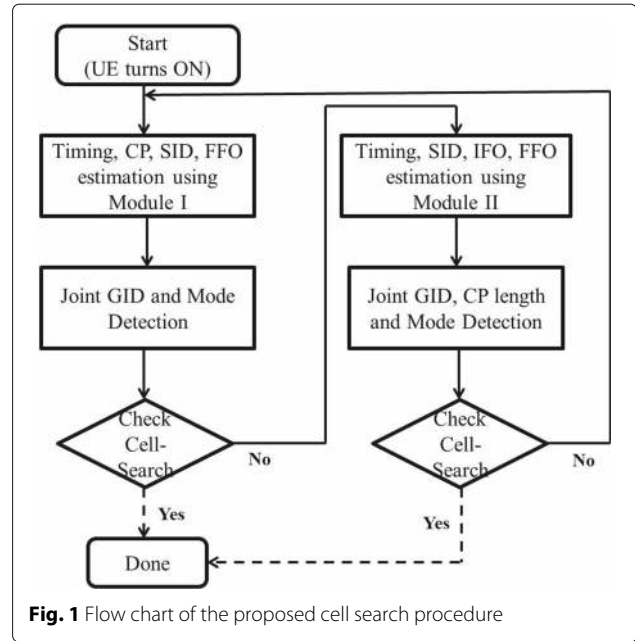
Start
(UE turns ON)

Timing, CP, SID, FFO estimation using Module I

Joint GID and Mode Detection

Check Cell-Search

No

Yes

Timing, SID, IFO, FFO estimation using Module II

Joint GID, CP length and Mode Detection

Check Cell-Search

No

Yes

Done

**Fig. 1** Flow chart of the proposed cell search procedure